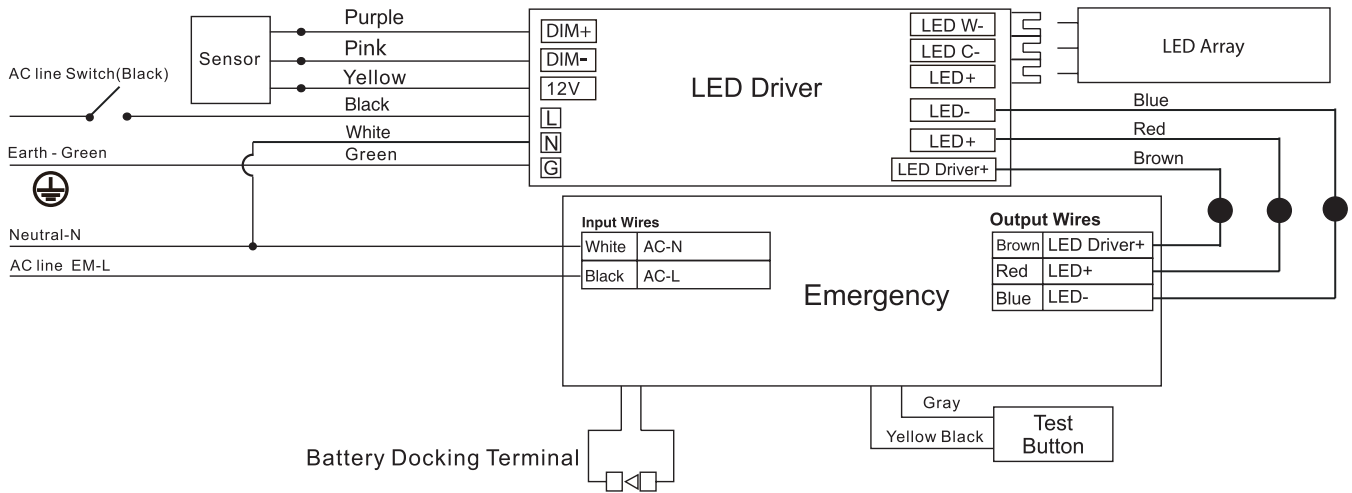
Sensor

Purple
Pink
Yellow
Black
White
Green

AC line Switch(Black)
Earth - Green
Neutral-N
AC line EM-L

DIM+
DIM-
12V
L
N
G

LED Driver

LED W-
LED C-
LED+
LED-
LED+
LED Driver+

LED Array

Blue
Red
Brown

Input Wires

| White | AC-N |
|---|---|
| Black | AC-L |

Emergency

Output Wires

| Brown | LED Driver+ |
|---|---|
| Red | LED+ |
| Blue | LED- |

Gray
Yellow Black

Test Button

Battery Docking Terminal